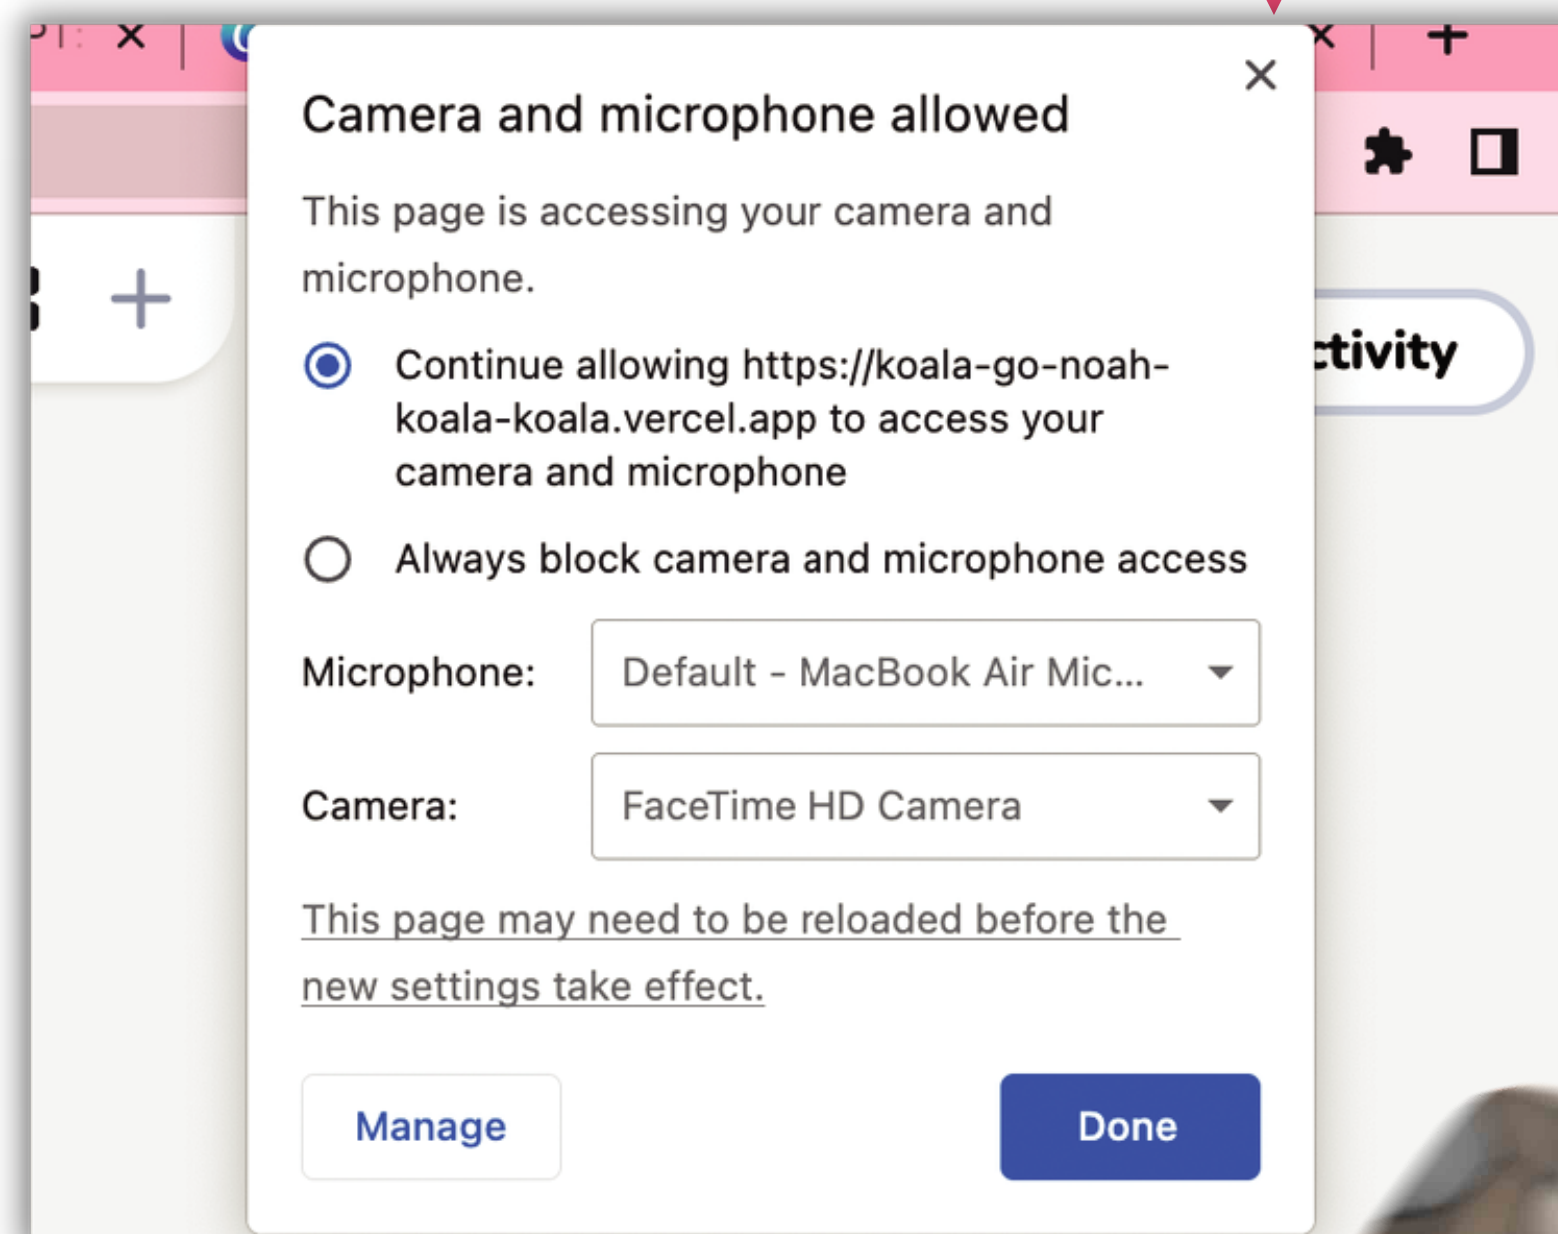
Camera and microphone allowed

This page is accessing your camera and microphone.

Continue allowing https://koala-go-noah-koala-koala.vercel.app to access your camera and microphone

Always block camera and microphone access

Microphone: Default - MacBook Air Mic...

Camera: FaceTime HD Camera

This page may need to be reloaded before the new settings take effect.

Manage

Done

ctivity